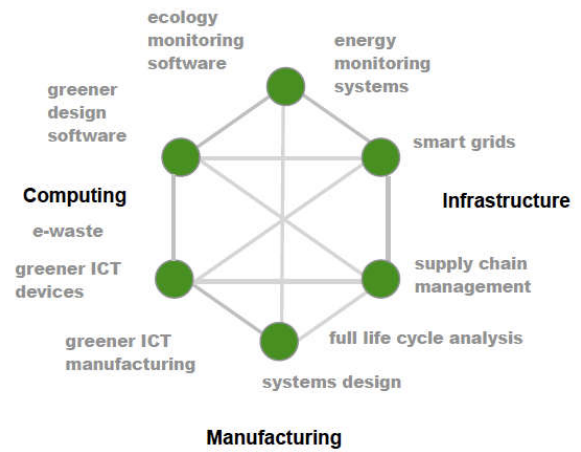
ecology monitoring software

energy monitoring systems

greener design software

smart grids

Computing

Infrastructure

e-waste

greener ICT devices

supply chain management

greener ICT manufacturing

full life cycle analysis

systems design

Manufacturing